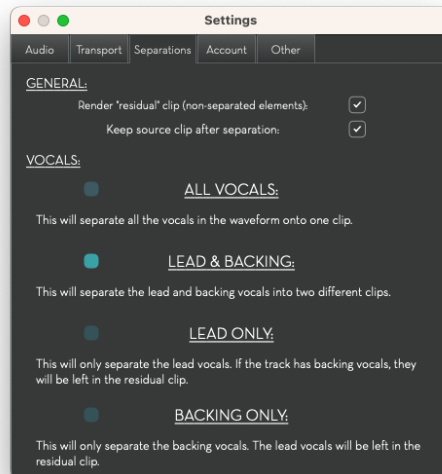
Settings

Audio | Transport | Separations | Account | Other

GENERAL:

Render "residual" clip (non-separated elements):

Keep source clip after separation:

VOCALS:

ALL VOCALS:

This will separate all the vocals in the waveform onto one clip.

LEAD & BACKING:

This will separate the lead and backing vocals into two different clips.

LEAD ONLY:

This will only separate the lead vocals. If the track has backing vocals, they will be left in the residual clip.

BACKING ONLY:

This will only separate the backing vocals. The lead vocals will be left in the residual clip.